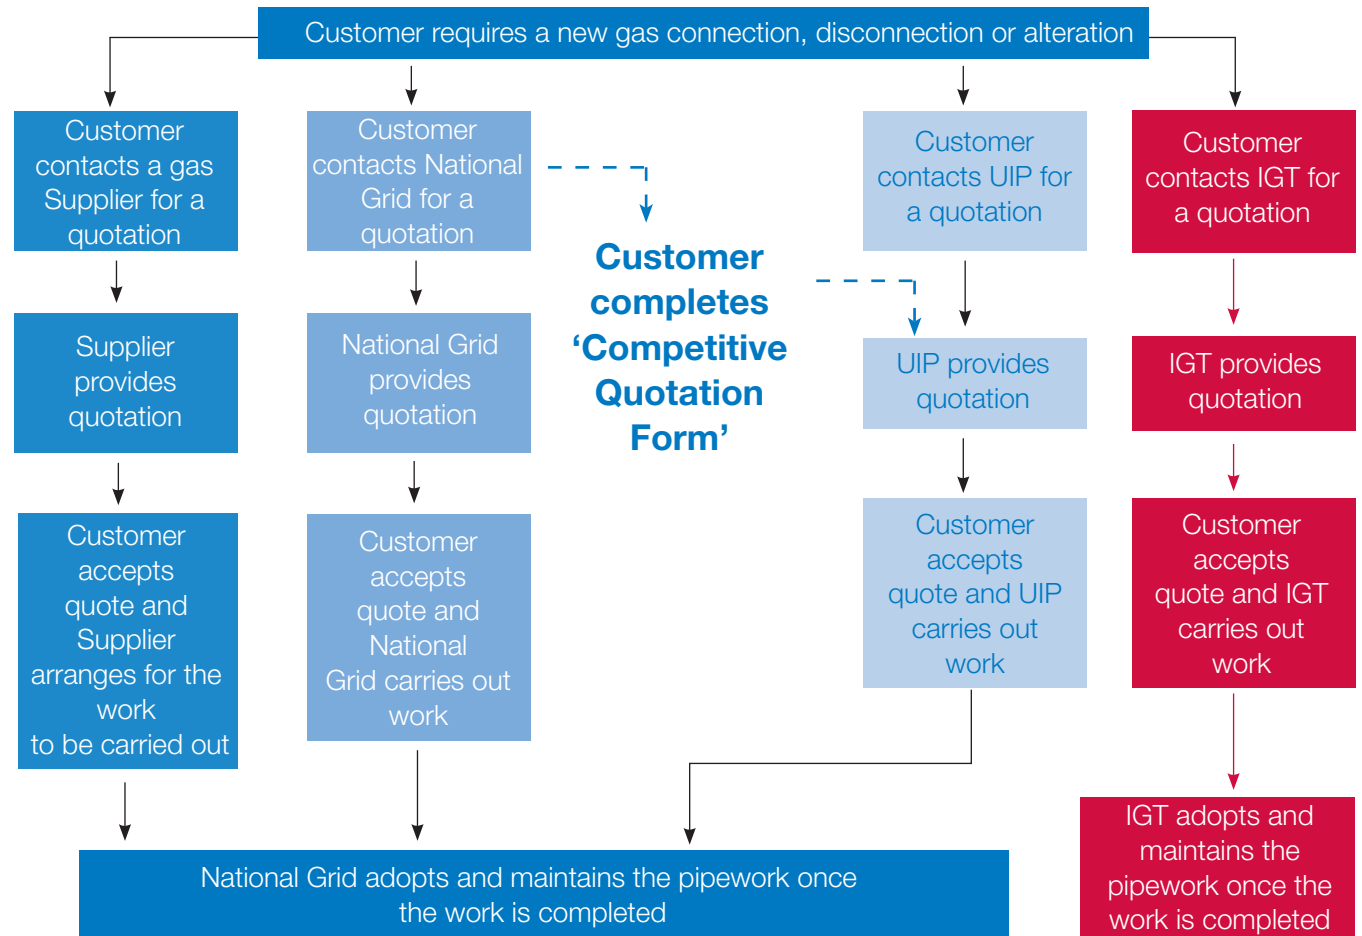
Customer requires a new gas connection, disconnection or alteration

Customer contacts a gas Supplier for a quotation

Supplier provides quotation

Customer accepts quote and Supplier arranges for the work to be carried out

Customer contacts National Grid for a quotation

National Grid provides quotation

Customer accepts quote and National Grid carries out work

Customer completes 'Competitive Quotation Form'

Customer contacts UIP for a quotation

UIP provides quotation

Customer accepts quote and UIP carries out work

Customer contacts IGT for a quotation

IGT provides quotation

Customer accepts quote and IGT carries out work

National Grid adopts and maintains the pipework once the work is completed

IGT adopts and maintains the pipework once the work is completed